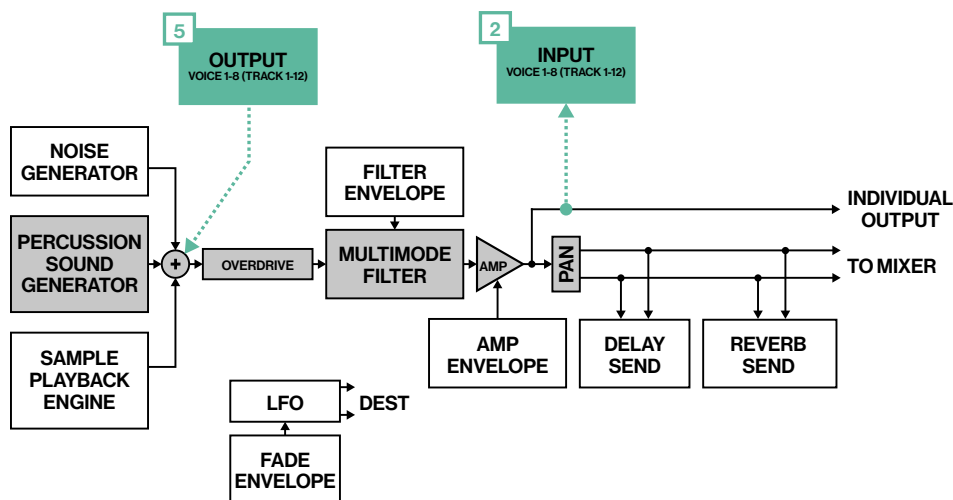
5
OUTPUT
VOICE 1-8 (TRACK 1-12)

2
INPUT
VOICE 1-8 (TRACK 1-12)

NOISE GENERATOR

PERCUSSION SOUND GENERATOR

SAMPLE PLAYBACK ENGINE

+

OVERDRIVE

FILTER ENVELOPE

MULTIMODE FILTER

AMP

AMP ENVELOPE

PAN

INDIVIDUAL OUTPUT

TO MIXER

DELAY SEND

REVERB SEND

LFO

DEST

FADE ENVELOPE